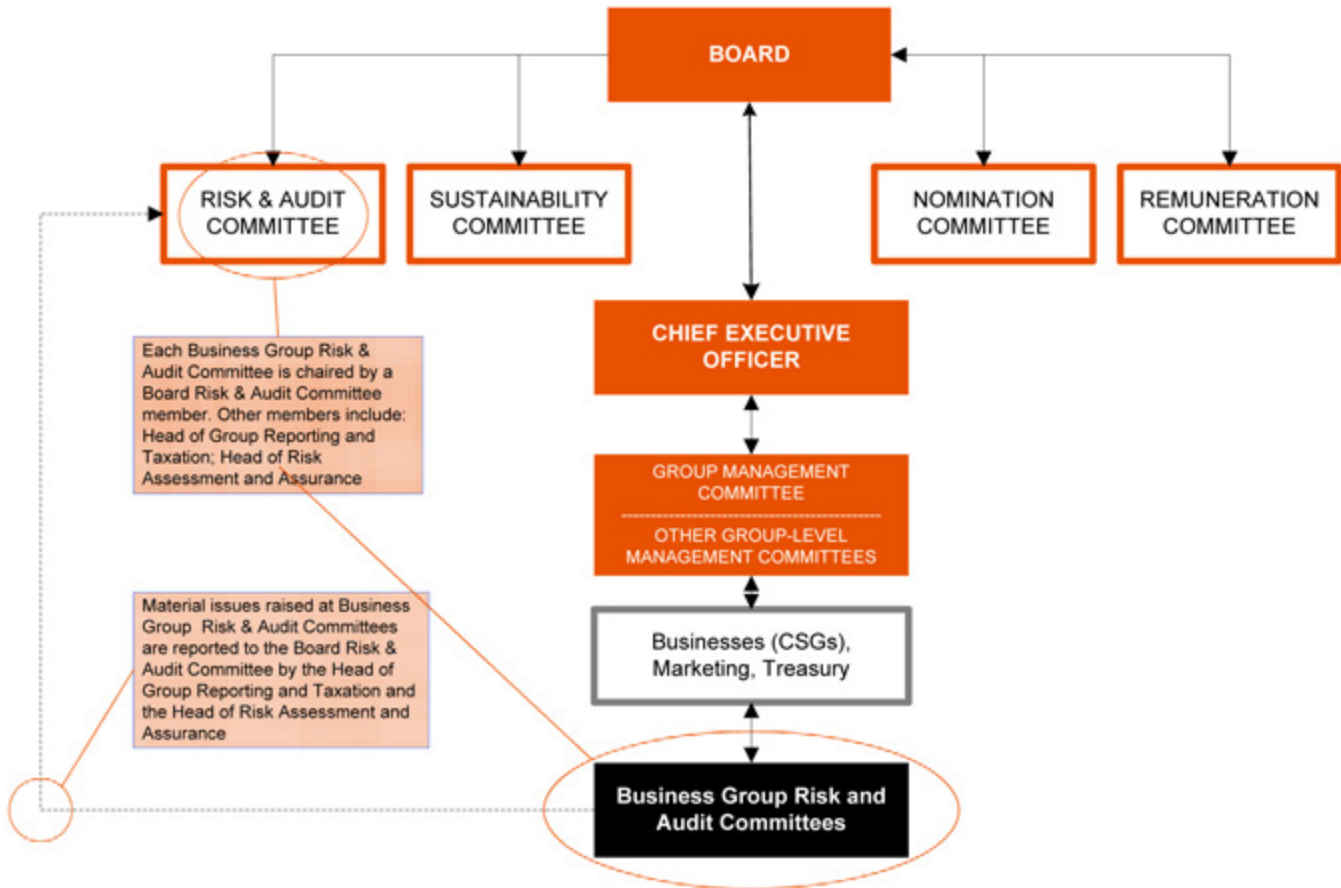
BOARD

RISK & AUDIT COMMITTEE

SUSTAINABILITY COMMITTEE

NOMINATION COMMITTEE

REMUNERATION COMMITTEE

CHIEF EXECUTIVE OFFICER

Each Business Group Risk & Audit Committee is chaired by a Board Risk & Audit Committee member. Other members include: Head of Group Reporting and Taxation; Head of Risk Assessment and Assurance

GROUP MANAGEMENT COMMITTEE

OTHER GROUP-LEVEL MANAGEMENT COMMITTEES

Material issues raised at Business Group Risk & Audit Committees are reported to the Board Risk & Audit Committee by the Head of Group Reporting and Taxation and the Head of Risk Assessment and Assurance

Businesses (CSGs), Marketing, Treasury

Business Group Risk and Audit Committees